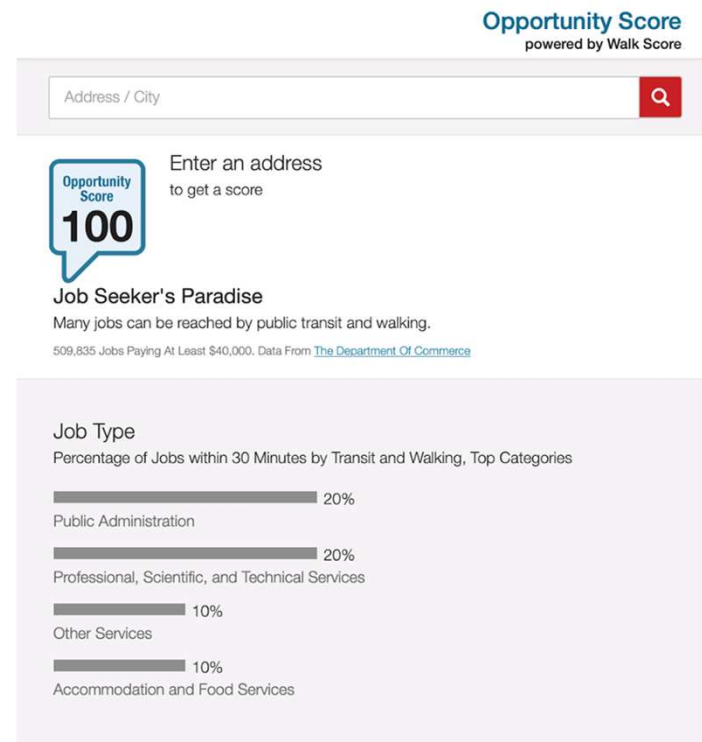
Opportunity Score
powered by Walk Score

Address / City

Opportunity Score
100

Enter an address
to get a score

Job Seeker's Paradise
Many jobs can be reached by public transit and walking.
509,835 Jobs Paying At Least $40,000. Data From The Department Of Commerce

Job Type
Percentage of Jobs within 30 Minutes by Transit and Walking, Top Categories

20%
Public Administration

20%
Professional, Scientific, and Technical Services

10%
Other Services

10%
Accommodation and Food Services